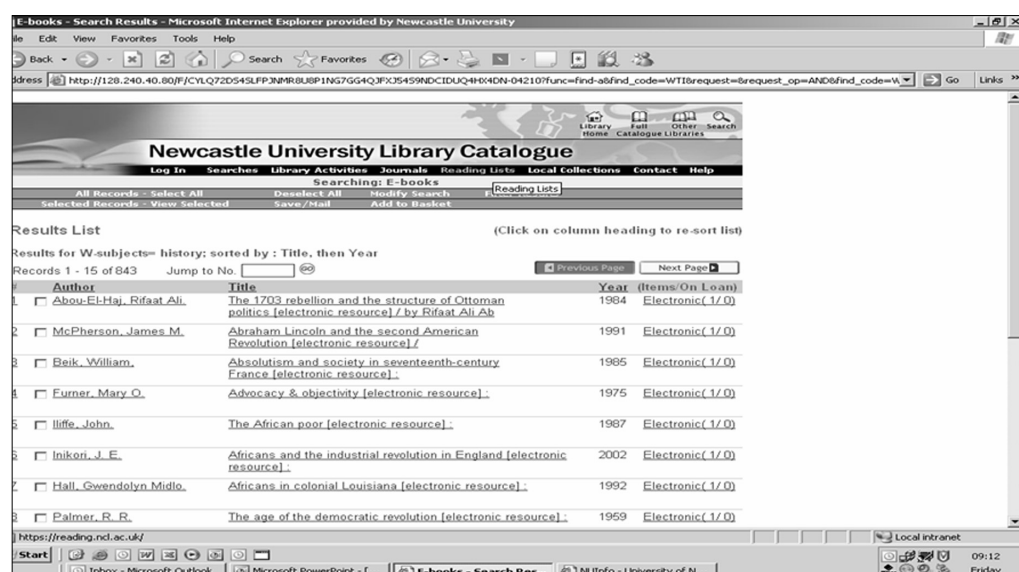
E-books - Search Results - Microsoft Internet Explorer provided by Newcastle University

ile Edit View Favorites Tools Help

Back Search Favorites

ddress http://128.240.40.80/F/CYLQ72DS4SLFPJNMR8U8P1NG7GG4QJFXJ5459NDCIDUQ4HX4DN-04210?func=find-a&find_code=WTI&request=&request_op=AND&find_code=W Go Links »

Library Home Full Catalogue Other Libraries Search

Newcastle University Library Catalogue

Log In Searches Library Activities Journals Reading Lists Local Collections Contact Help

Searching: E-books

Reading Lists

All Records - Select All Deselect All Modify Search

Selected Records - View Selected Save/Mail Add to Basket

Results List

(Click on column heading to re-sort list)

Results for W-subjects= history; sorted by : Title, then Year

Records 1 - 15 of 843 Jump to No.

Previous Page Next Page

| # | | Author | Title | Year | (Items/On Loan) |
|---|---|---|---|---|---|
| 1 | | Abou-El-Haj, Rifaat Ali. | The 1703 rebellion and the structure of Ottoman politics [electronic resource] / by Rifaat Ali Ab | 1984 | Electronic( 1/ 0) |
| 2 | | McPherson, James M. | Abraham Lincoln and the second American Revolution [electronic resource] / | 1991 | Electronic( 1/ 0) |
| 3 | | Beik, William. | Absolutism and society in seventeenth-century France [electronic resource] : | 1985 | Electronic( 1/ 0) |
| 4 | | Furner, Mary O. | Advocacy & objectivity [electronic resource] : | 1975 | Electronic( 1/ 0) |
| 5 | | Iliffe, John. | The African poor [electronic resource] : | 1987 | Electronic( 1/ 0) |
| 6 | | Inikori, J. E. | Africans and the industrial revolution in England [electronic resource] : | 2002 | Electronic( 1/ 0) |
| 7 | | Hall, Gwendolyn Midlo. | Africans in colonial Louisiana [electronic resource] : | 1992 | Electronic( 1/ 0) |
| 8 | | Palmer, R. R. | The age of the democratic revolution [electronic resource] : | 1959 | Electronic( 1/ 0) |

https://reading.ncl.ac.uk/ Local intranet

Start Inbox - Microsoft Outlook Microsoft PowerPoint - [ E-books - Search Res NUInfo - University of N 09:12 Friday